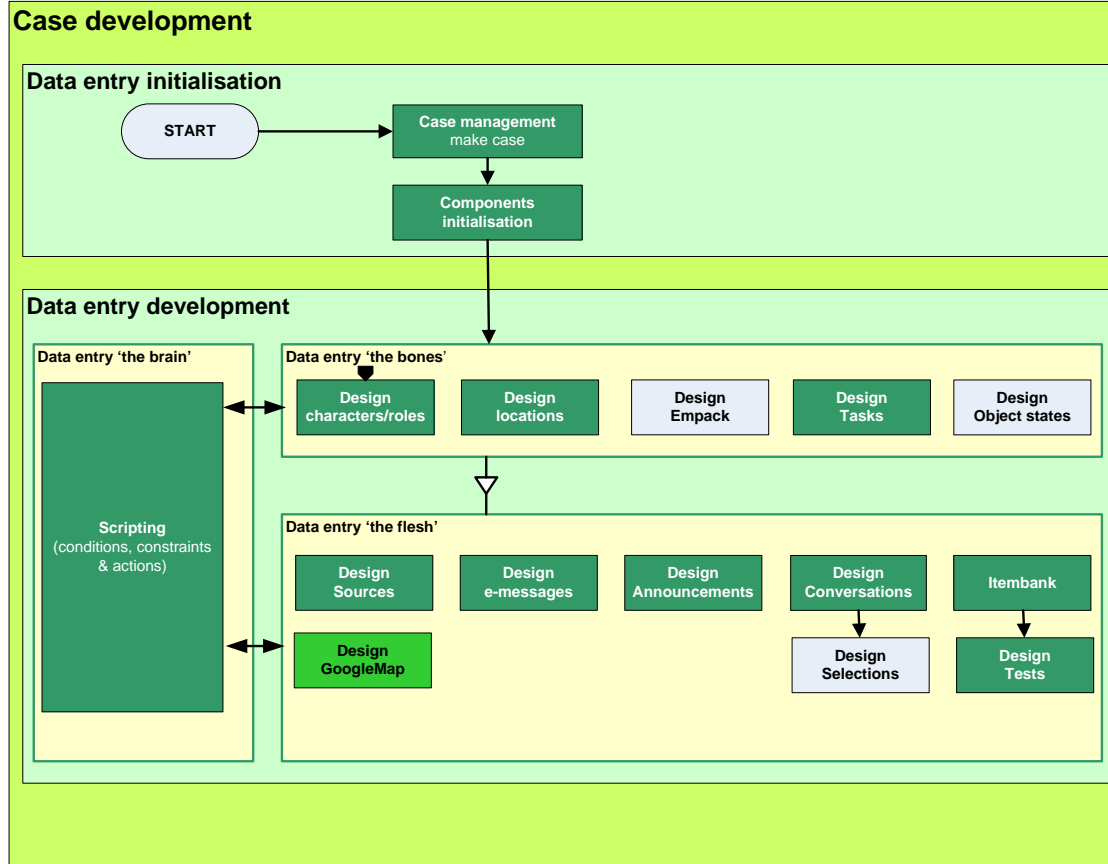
Case development

Data entry initialisation

START

Case management
make case

Components initialisation

Data entry development

Data entry 'the brain'

Scripting
(conditions, constraints & actions)

Data entry 'the bones'

Design characters/roles

Design locations

Design Empack

Design Tasks

Design Object states

Data entry 'the flesh'

Design Sources

Design e-messages

Design Announcements

Design Conversations

Itembank

Design GoogleMap

Design Selections

Design Tests